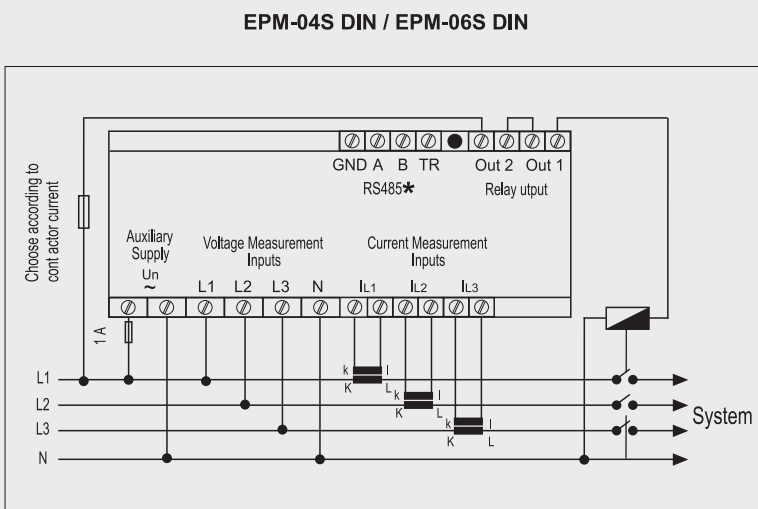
EPM-04S DIN / EPM-06S DIN

Choose according to cont actor current

GND A B TR

RS485*

Out 2 Out 1

Relay utput

Auxiliary Supply

Un

~

Voltage Measurement Inputs

L1 L2 L3 N

Current Measurement Inputs

$I_{L1}$ $I_{L2}$ $I_{L3}$

1 A

k l K L

k l K L

k l K L

L1

L2

L3

N

System